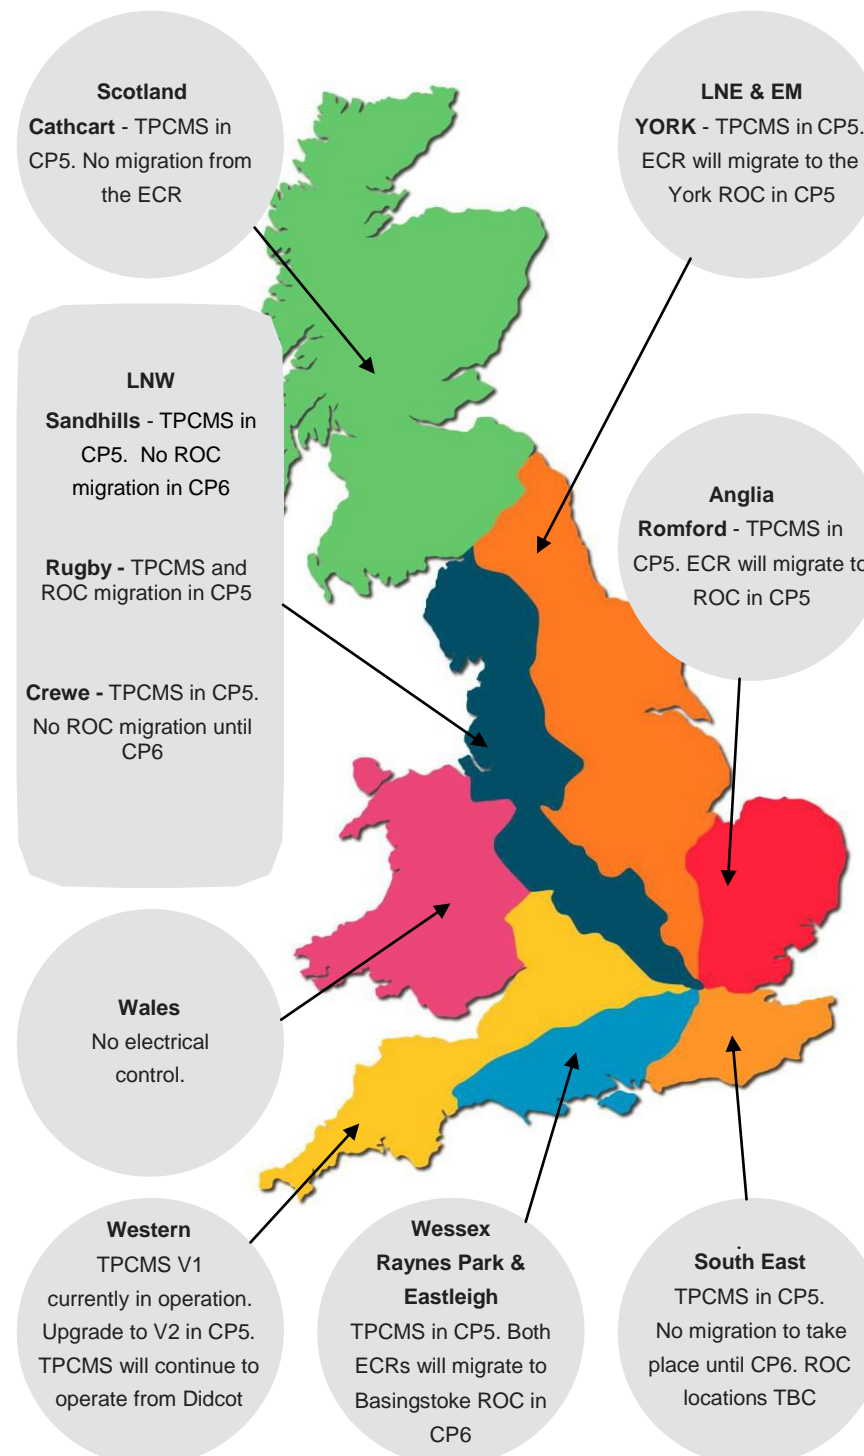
**Scotland**
**Cathcart** - TPCMS in CP5. No migration from the ECR

**LNE & EM**
**YORK** - TPCMS in CP5. ECR will migrate to the York ROC in CP5

**LNW**
**Sandhills** - TPCMS in CP5. No ROC migration in CP6

**Rugby -** TPCMS and ROC migration in CP5

**Crewe -** TPCMS in CP5. No ROC migration until CP6

**Anglia**
**Romford** - TPCMS in CP5. ECR will migrate to ROC in CP5

**Wales**
No electrical control.

**Western**
TPCMS V1 currently in operation. Upgrade to V2 in CP5. TPCMS will continue to operate from Didcot

**Wessex**
**Raynes Park & Eastleigh**
TPCMS in CP5. Both ECRs will migrate to Basingstoke ROC in CP6

**South East**
TPCMS in CP5. No migration to take place until CP6. ROC locations TBC